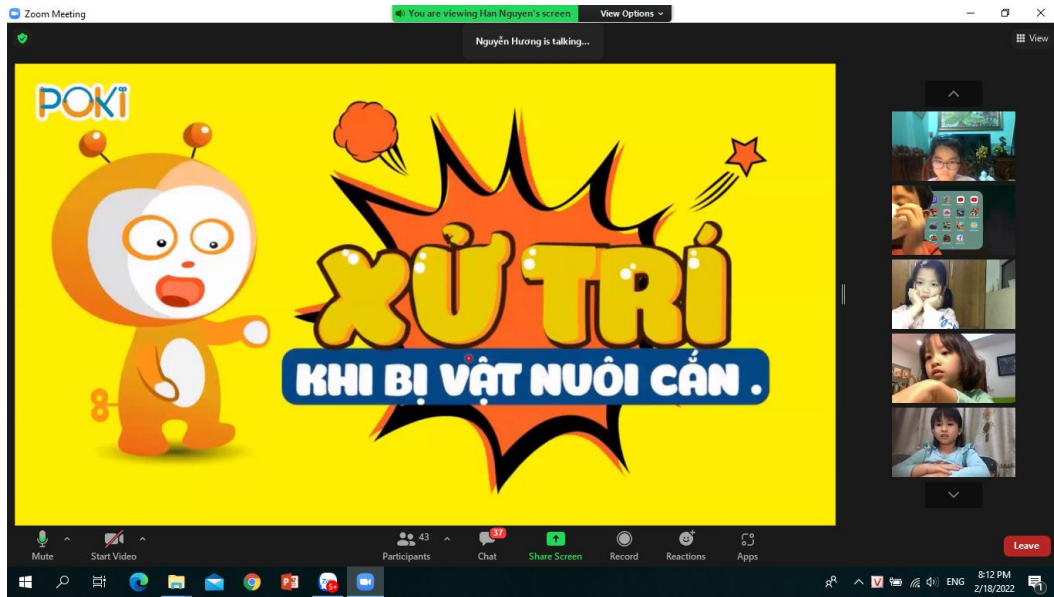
Zoom Meeting

You are viewing Han Nguyen's screen

View Options

Nguyễn Hương is talking...

View

POKI

XỬ TRÍ

KHI BỊ VẬT NUÔI CẮN.

Mute

Start Video

43

Participants

37

Chat

Share Screen

Record

Reactions

Apps

Leave

ENG

8:12 PM
2/18/2022